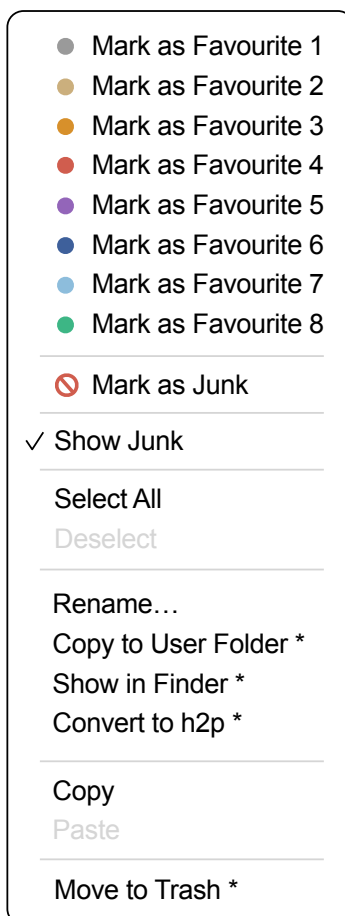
Mark as Favourite 1
Mark as Favourite 2
Mark as Favourite 3
Mark as Favourite 4
Mark as Favourite 5
Mark as Favourite 6
Mark as Favourite 7
Mark as Favourite 8

Mark as Junk

✓ Show Junk

Select All
Deselect

Rename…
Copy to User Folder *
Show in Finder *
Convert to h2p *

Copy
Paste

Move to Trash *